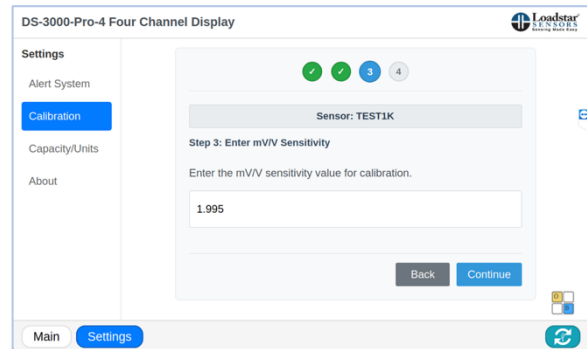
DS-3000-Pro-4 Four Channel Display

Loadstar SENSORS Sensing Made Easy

Settings

Alert System

Calibration

Capacity/Units

About

✓ ✓ 3 4

Sensor: TEST1K

Step 3: Enter mV/V Sensitivity

Enter the mV/V sensitivity value for calibration.

1.995

Back

Continue

Main

Settings